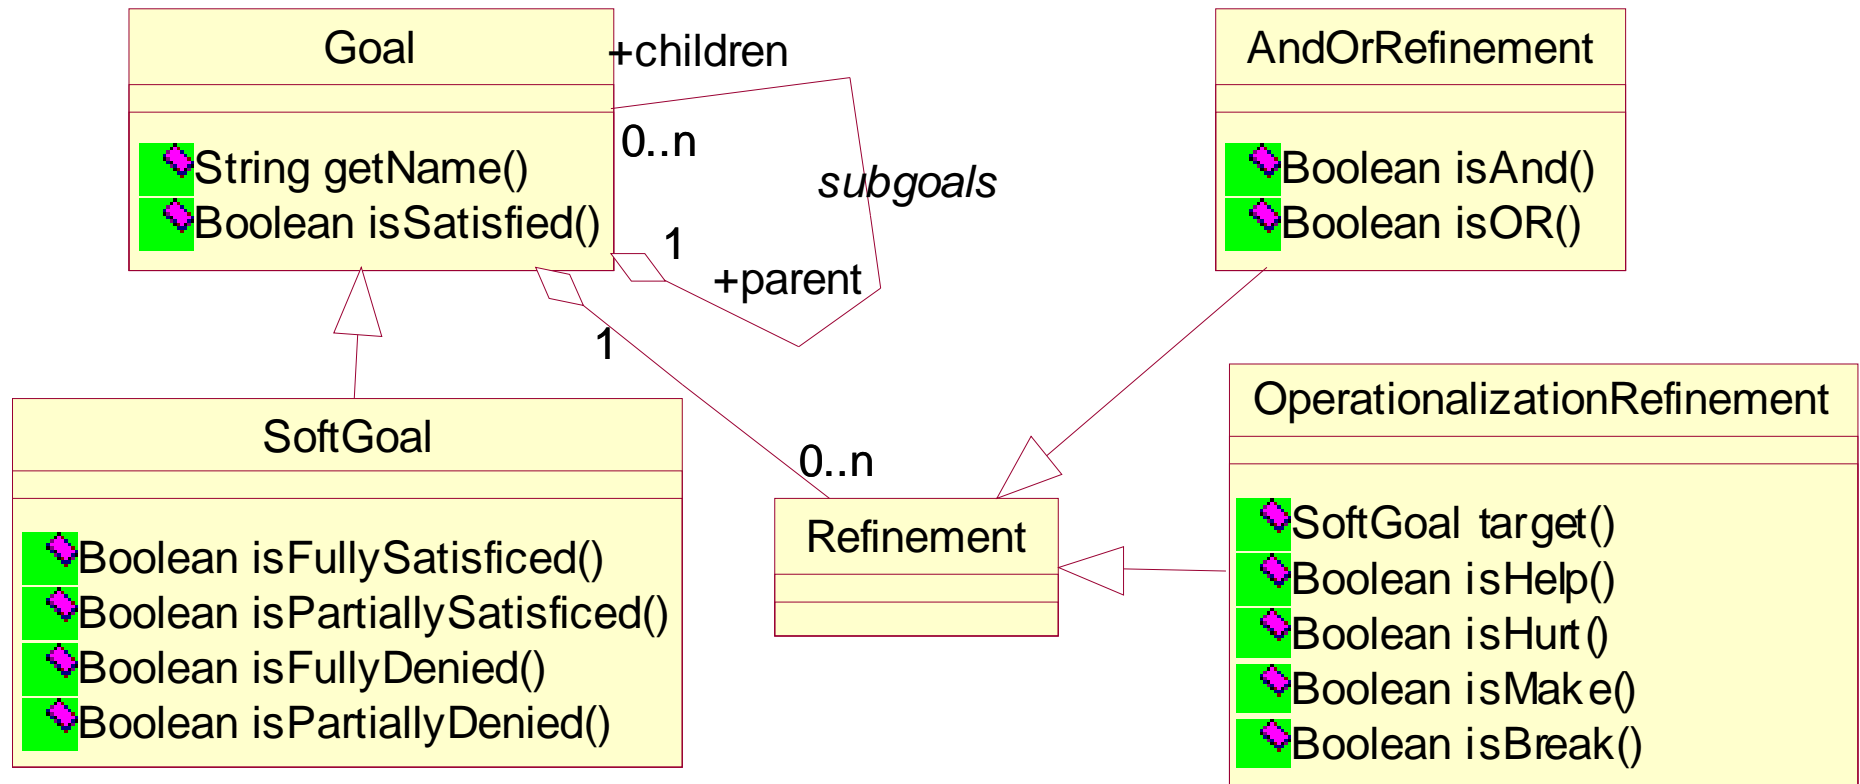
Goal

String getName()
Boolean isSatisfied()

+children

0..n

subgoals

1

+parent

1

AndOrRefinement

Boolean isAnd()
Boolean isOR()

SoftGoal

Boolean isFullySatisficed()
Boolean isPartiallySatisficed()
Boolean isFullyDenied()
Boolean isPartiallyDenied()

0..n

Refinement

OperationalizationRefinement

SoftGoal target()
Boolean isHelp()
Boolean isHurt()
Boolean isMake()
Boolean isBreak()